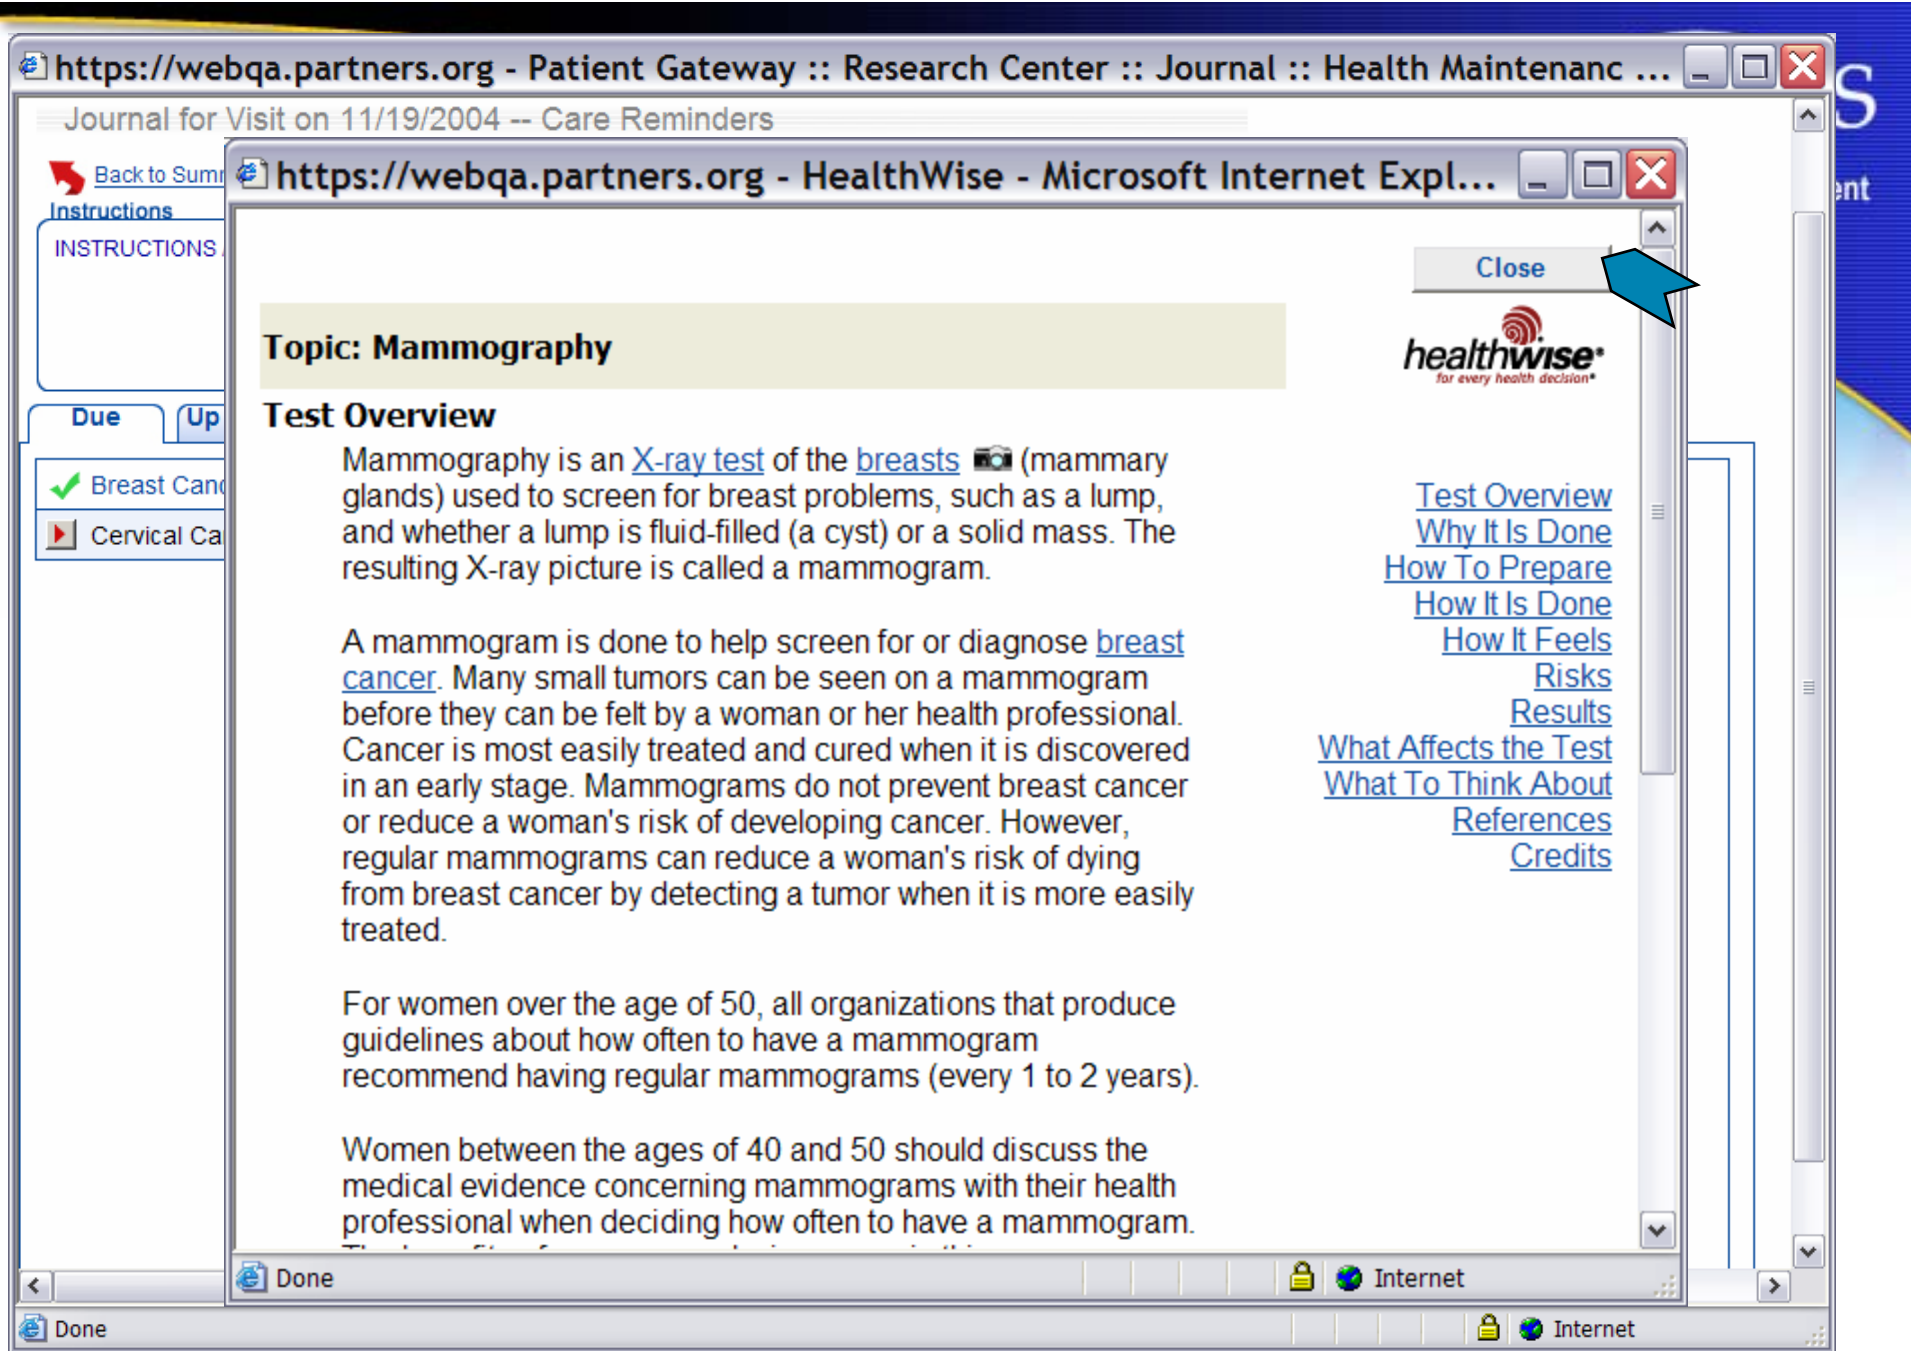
https://webqa.partners.org - Patient Gateway :: Research Center :: Journal :: Health Maintenanc ...

Journal for Visit on 11/19/2004 -- Care Reminders

Back to Sum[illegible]

Instructions

INSTRUCTIONS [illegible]

Due

Up

Breast Can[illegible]

Cervical Ca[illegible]

https://webqa.partners.org - HealthWise - Microsoft Internet Expl...

Close

Topic: Mammography

healthwise
for every health decision

Test Overview

Mammography is an X-ray test of the breasts (mammary glands) used to screen for breast problems, such as a lump, and whether a lump is fluid-filled (a cyst) or a solid mass. The resulting X-ray picture is called a mammogram.

A mammogram is done to help screen for or diagnose breast cancer. Many small tumors can be seen on a mammogram before they can be felt by a woman or her health professional. Cancer is most easily treated and cured when it is discovered in an early stage. Mammograms do not prevent breast cancer or reduce a woman's risk of developing cancer. However, regular mammograms can reduce a woman's risk of dying from breast cancer by detecting a tumor when it is more easily treated.

For women over the age of 50, all organizations that produce guidelines about how often to have a mammogram recommend having regular mammograms (every 1 to 2 years).

Women between the ages of 40 and 50 should discuss the medical evidence concerning mammograms with their health professional when deciding how often to have a mammogram.

Test Overview
Why It Is Done
How To Prepare
How It Is Done
How It Feels
Risks
Results
What Affects the Test
What To Think About
References
Credits

Done

Internet

Done

Internet